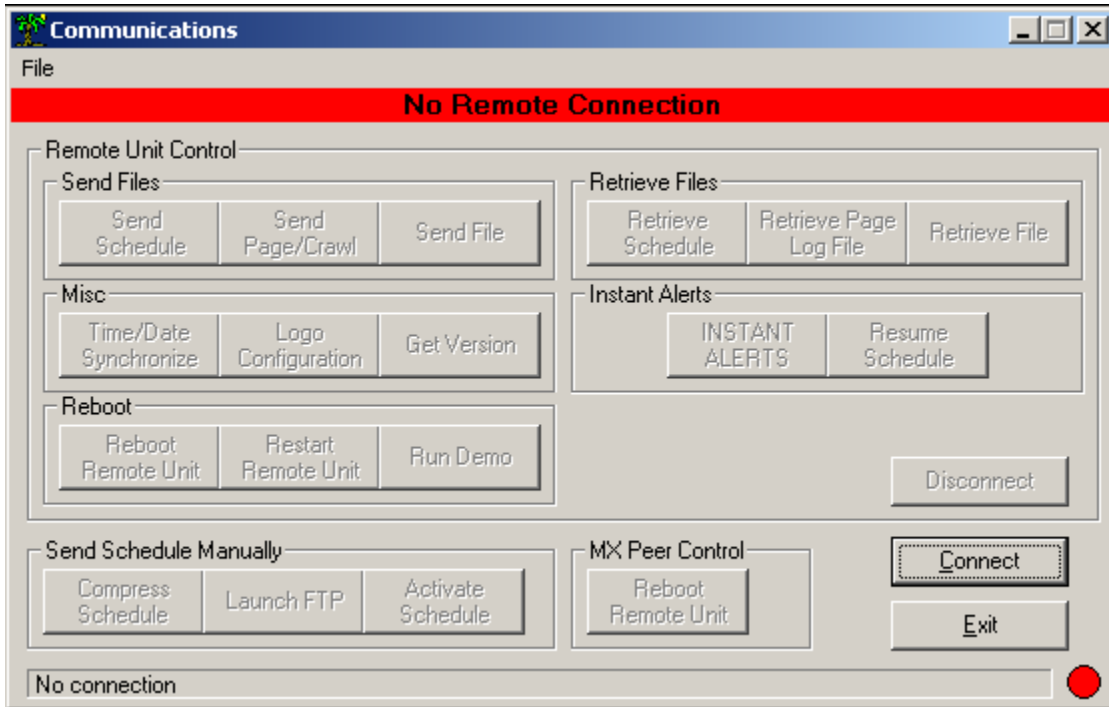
Communications

File

No Remote Connection

Remote Unit Control

Send Files

Send Schedule

Send Page/Crawl

Send File

Retrieve Files

Retrieve Schedule

Retrieve Page Log File

Retrieve File

Misc

Time/Date Synchronize

Logo Configuration

Get Version

Instant Alerts

INSTANT ALERTS

Resume Schedule

Reboot

Reboot Remote Unit

Restart Remote Unit

Run Demo

Disconnect

Send Schedule Manually

Compress Schedule

Launch FTP

Activate Schedule

MX Peer Control

Reboot Remote Unit

Connect

Exit

No connection